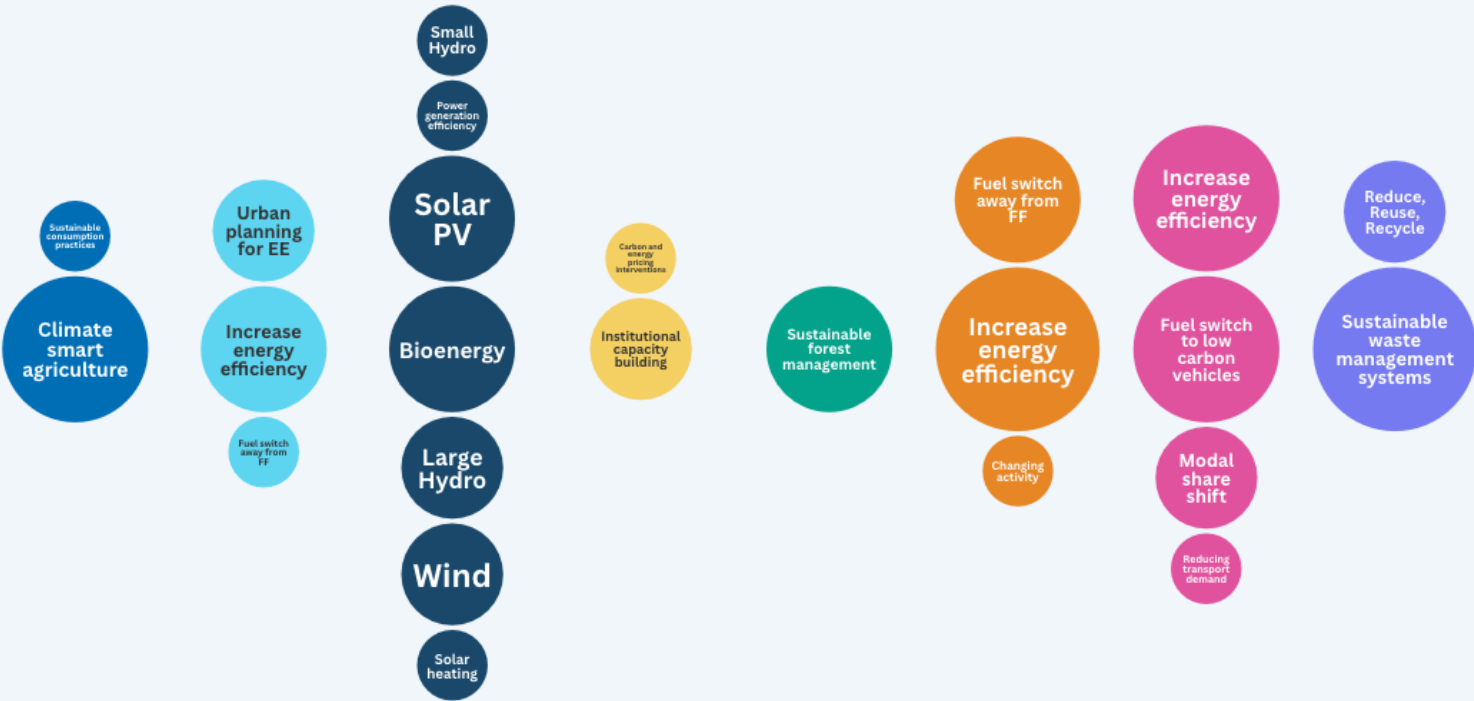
Sustainable consumption practices

Climate smart agriculture

Urban planning for EE

Increase energy efficiency

Fuel switch away from FF

Small Hydro

Power generation efficiency

Solar PV

Bioenergy

Large Hydro

Wind

Solar heating

Carbon and energy pricing interventions

Institutional capacity building

Sustainable forest management

Fuel switch away from FF

Increase energy efficiency

Changing activity

Increase energy efficiency

Fuel switch to low carbon vehicles

Modal share shift

Reducing transport demand

Reduce, Reuse, Recycle

Sustainable waste management systems